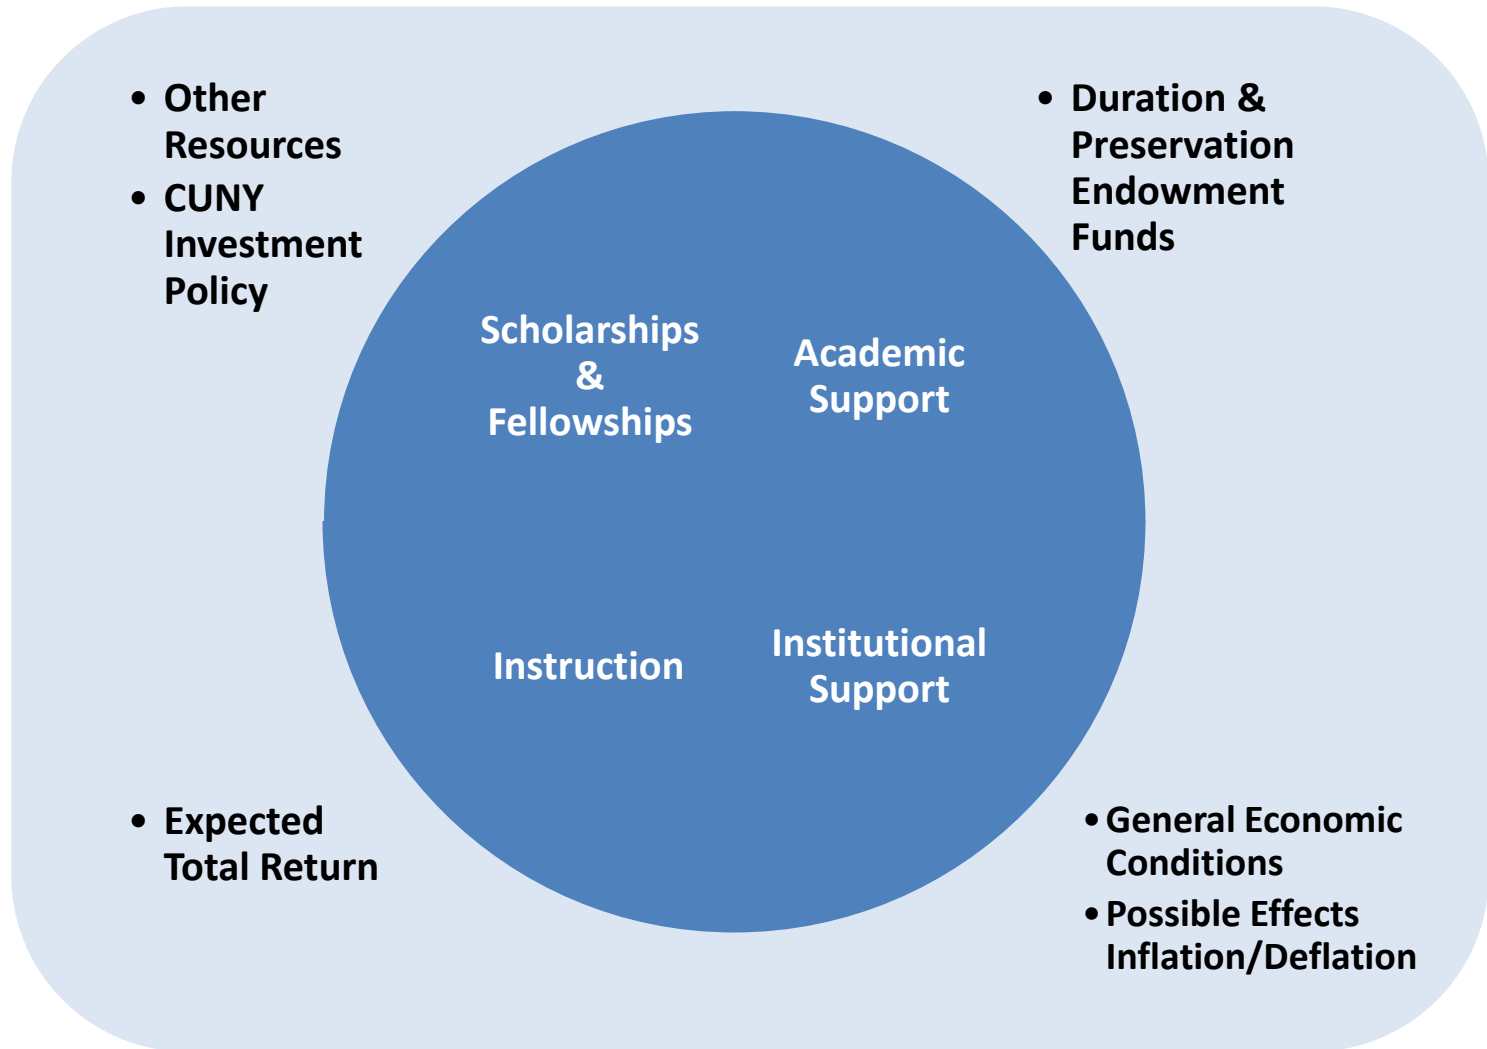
- Other Resources
- CUNY Investment Policy

- Duration & Preservation Endowment Funds

Scholarships & Fellowships

Academic Support

Instruction

Institutional Support

- Expected Total Return

- General Economic Conditions
- Possible Effects Inflation/Deflation